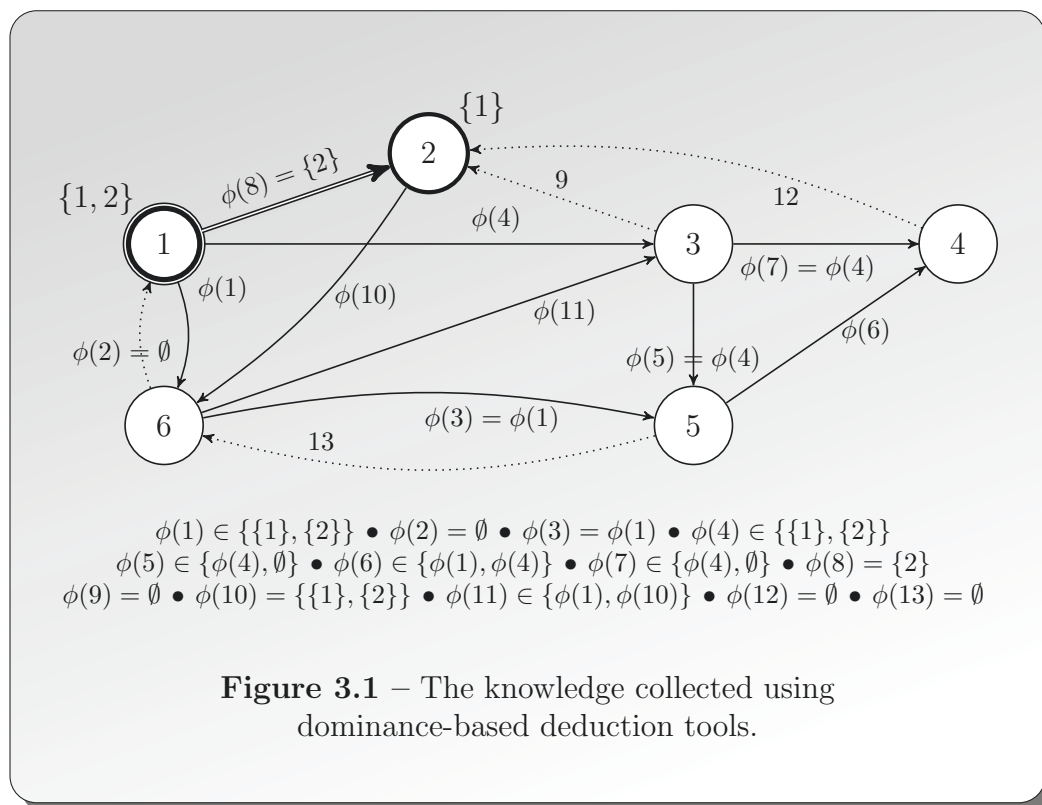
$\{1\}$

2

$\{1, 2\}$

$\phi(8) = \{2\}$

9

12

1

$\phi(4)$

3

4

$\phi(7) = \phi(4)$

$\phi(1)$

$\phi(10)$

$\phi(11)$

$\phi(6)$

$\phi(2) = \emptyset$

$\phi(5) = \phi(4)$

6

$\phi(3) = \phi(1)$

5

13

$\phi(1) \in \{\{1\},\{2\}\} \bullet \phi(2) = \emptyset \bullet \phi(3) = \phi(1) \bullet \phi(4) \in \{\{1\},\{2\}\}$
$\phi(5) \in \{\phi(4), \emptyset\} \bullet \phi(6) \in \{\phi(1), \phi(4)\} \bullet \phi(7) \in \{\phi(4), \emptyset\} \bullet \phi(8) = \{2\}$
$\phi(9) = \emptyset \bullet \phi(10) = \{\{1\},\{2\}\} \bullet \phi(11) \in \{\phi(1), \phi(10)\} \bullet \phi(12) = \emptyset \bullet \phi(13) = \emptyset$

**Figure 3.1** – The knowledge collected using dominance-based deduction tools.